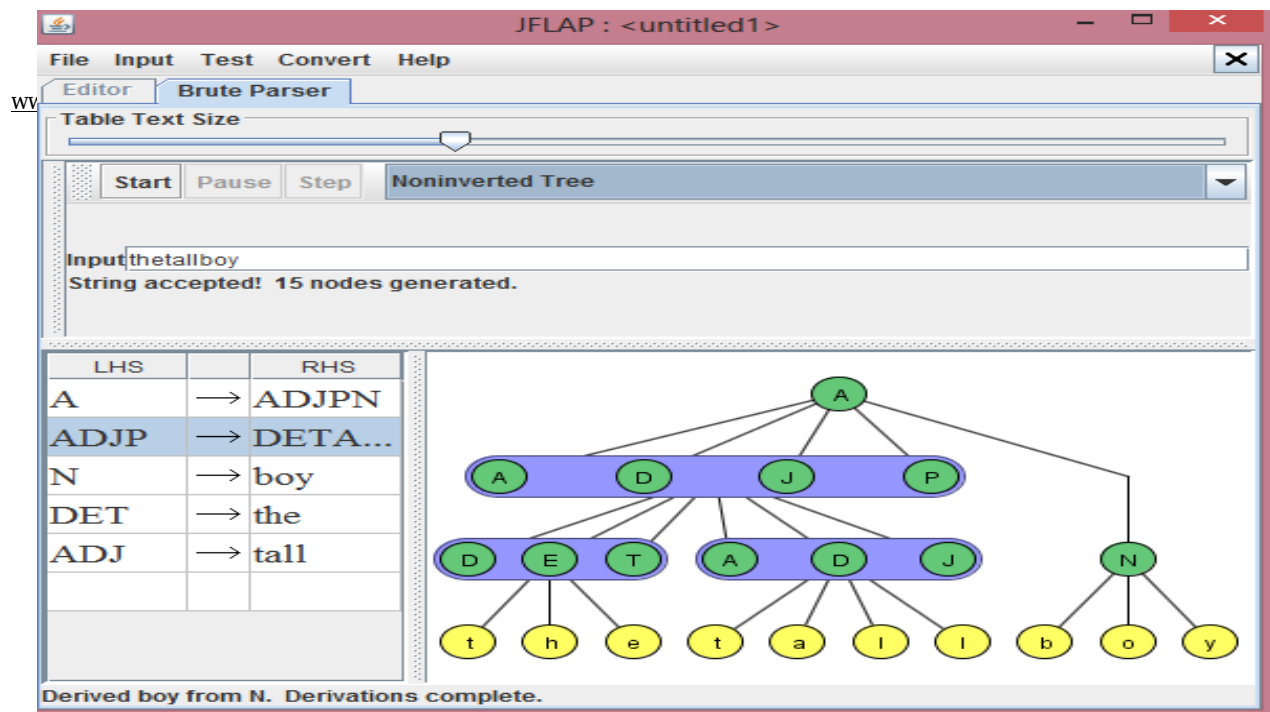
JFLAP : <untitled1>

File Input Test Convert Help

ww

Editor Brute Parser

Table Text Size

Start Pause Step Noninverted Tree

Input thetallboy

String accepted! 15 nodes generated.

| LHS | | RHS |
|---|---|---|
| A | $\longrightarrow$ | ADJPN |
| ADJP | $\longrightarrow$ | DETA... |
| N | $\longrightarrow$ | boy |
| DET | $\longrightarrow$ | the |
| ADJ | $\longrightarrow$ | tall |

A
A D J P
D E T A D J N
t h e t a l l b o y

Derived boy from N. Derivations complete.